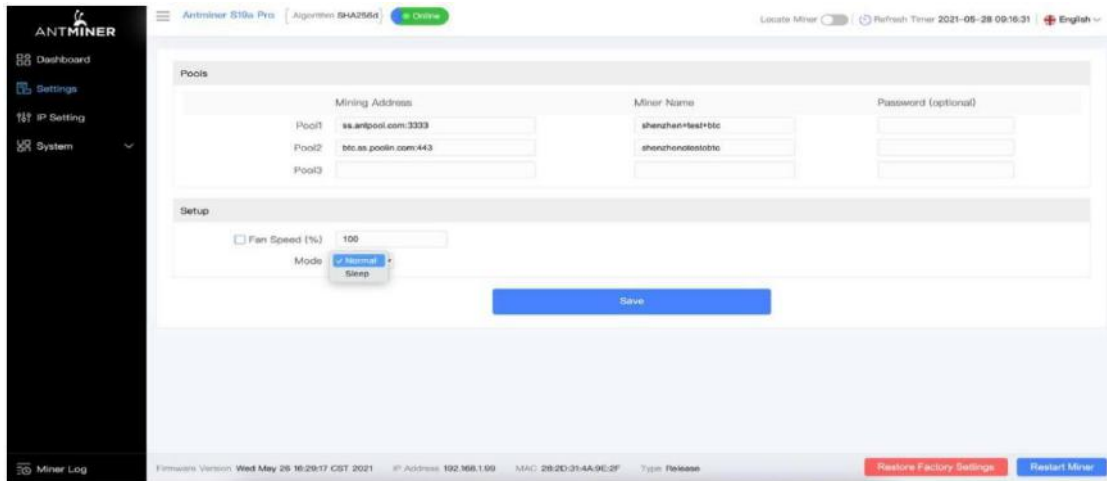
ANTMINER

Dashboard
Settings
IP Setting
System

Antminer S19a Pro | Algorithm SHA256d | Online

Locate Miner | Refresh Timer 2021-05-28 09:16:31 | English

Pools

| | Mining Address | Miner Name | Password (optional) |
|---|---|---|---|
| Pool1 | ss.antpool.com:3333 | shenzhen+test+btc | |
| Pool2 | btc.ss.poolin.com:443 | shenzhenotestotbtc | |
| Pool3 | | | |

Setup

Fan Speed (%) 100

Mode ✓ Normal
Sleep

Save

Miner Log

Firmware Version Wed May 26 16:29:17 CST 2021 IP Address 192.168.1.99 MAC 28:2D:31:4A:9E:2F Type Release

Restore Factory Settings

Restart Miner